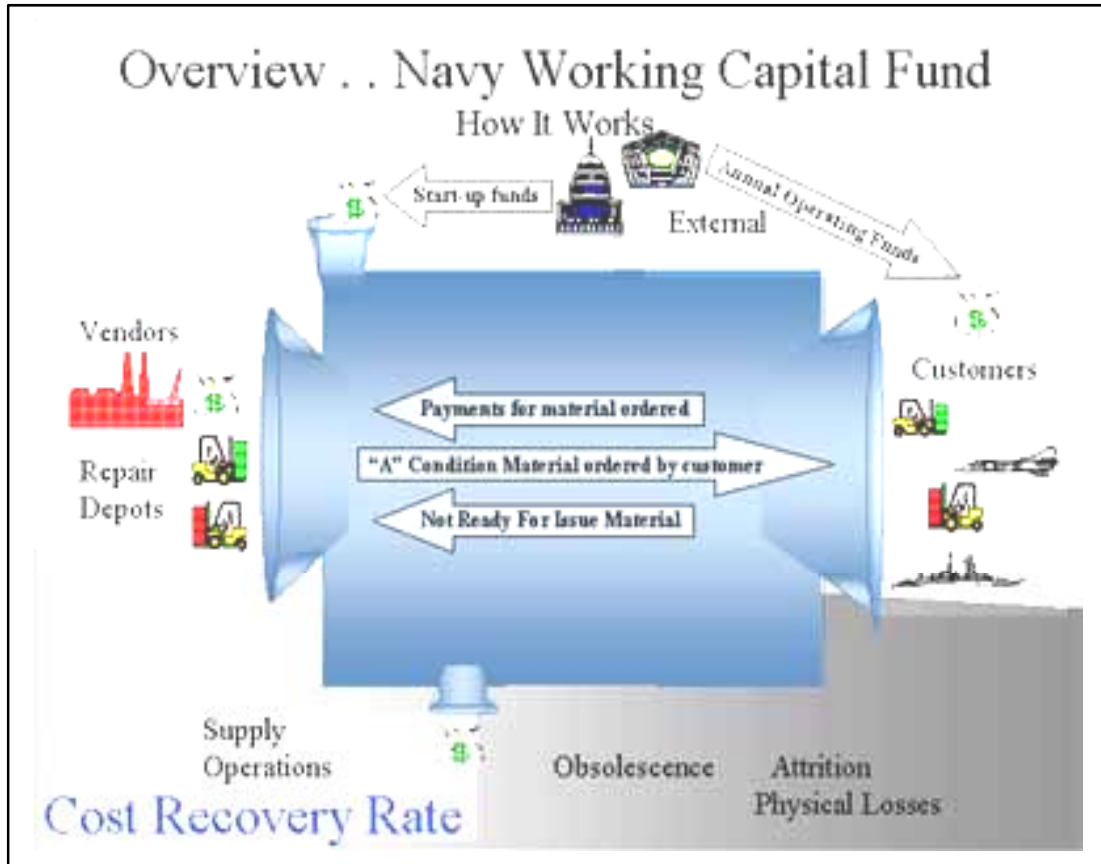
Overview . . Navy Working Capital Fund

How It Works

Start-up funds

External

Annual Operating Funds

Vendors

Customers

Payments for material ordered

"A" Condition Material ordered by customer

Not Ready For Issue Material

Repair Depots

Supply Operations

Obsolescence

Attrition

Physical Losses

Cost Recovery Rate